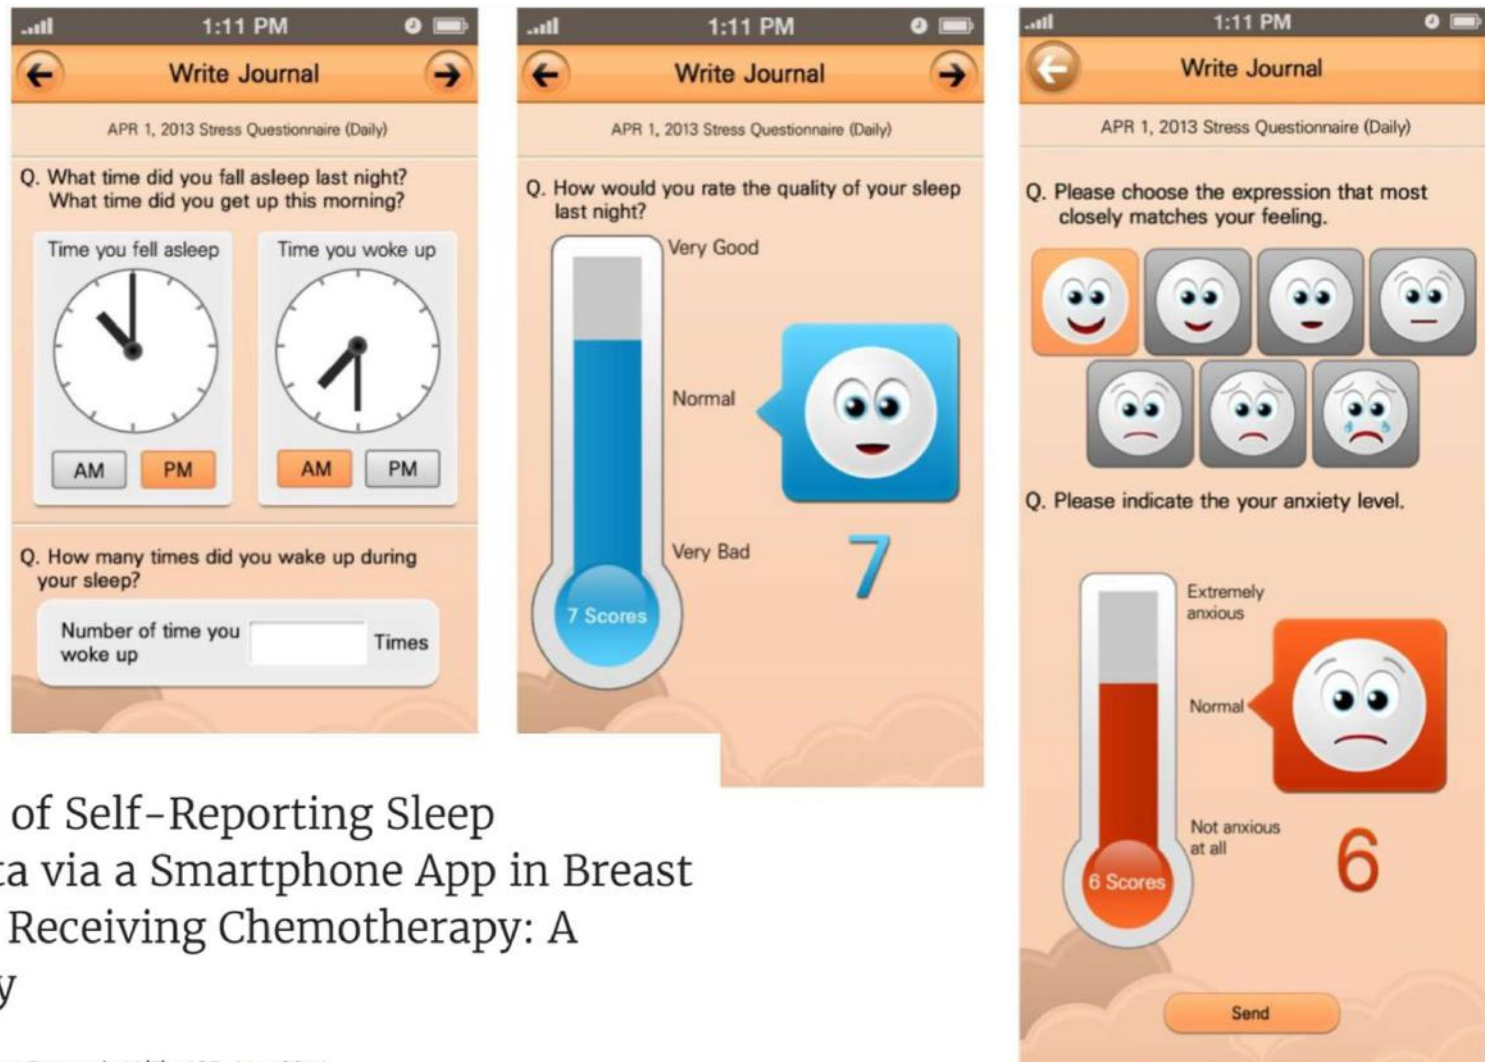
1:11 PM

Write Journal

APR 1, 2013 Stress Questionnaire (Daily)

Q. What time did you fall asleep last night? What time did you get up this morning?

Time you fell asleep

AM PM

Time you woke up

AM PM

Q. How many times did you wake up during your sleep?

Number of time you woke up

Times

1:11 PM

Write Journal

APR 1, 2013 Stress Questionnaire (Daily)

Q. How would you rate the quality of your sleep last night?

Very Good

Normal

Very Bad

7 Scores

7

1:11 PM

Write Journal

APR 1, 2013 Stress Questionnaire (Daily)

Q. Please choose the expression that most closely matches your feeling.

Q. Please indicate the your anxiety level.

Extremely anxious

Normal

Not anxious at all

6 Scores

6

Send

of Self-Reporting Sleep
a via a Smartphone App in Breast
Receiving Chemotherapy: A
y